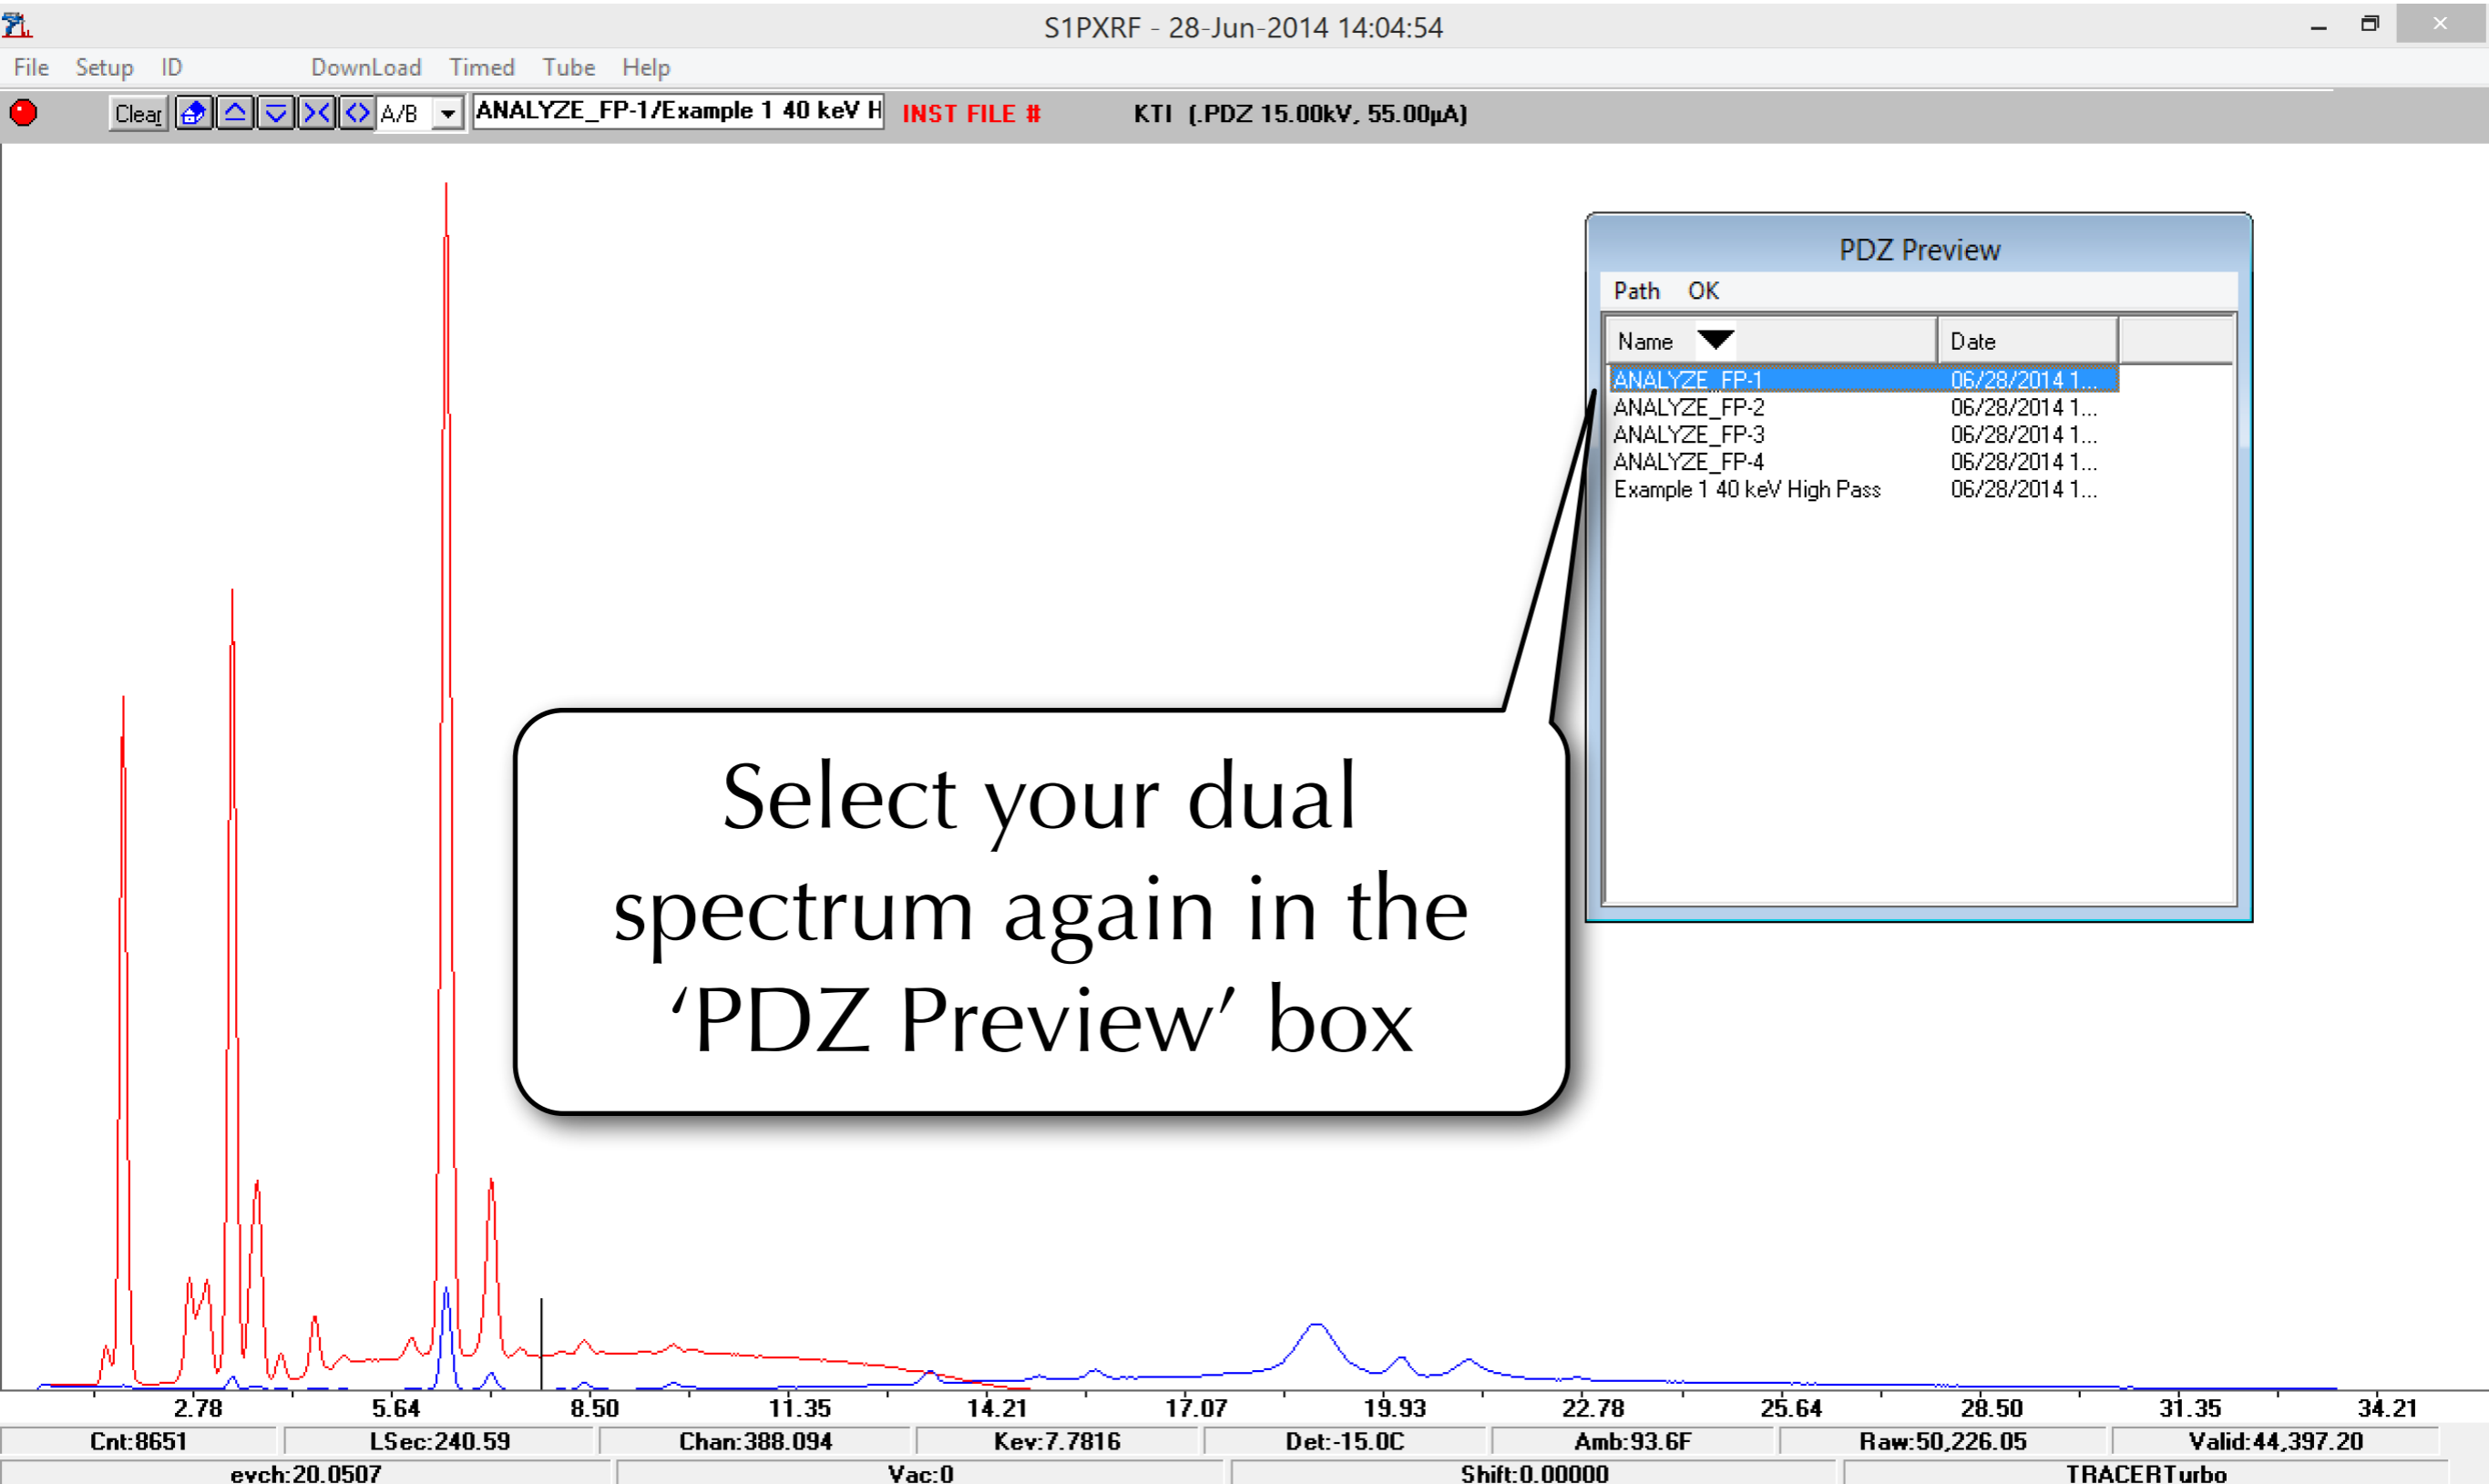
S1PXRF - 28-Jun-2014 14:04:54

File Setup ID DownLoad Timed Tube Help

Clear A/B ANALYZE_FP-1/Example 1 40 keV H INST FILE # KTI (.PDZ 15.00kV, 55.00µA)

PDZ Preview

Path OK

| Name | Date |
|---|---|
| ANALYZE_FP-1 | 06/28/2014 1... |
| ANALYZE_FP-2 | 06/28/2014 1... |
| ANALYZE_FP-3 | 06/28/2014 1... |
| ANALYZE_FP-4 | 06/28/2014 1... |
| Example 1 40 keV High Pass | 06/28/2014 1... |

Select your dual spectrum again in the ‘PDZ Preview’ box

2.78 5.64 8.50 11.35 14.21 17.07 19.93 22.78 25.64 28.50 31.35 34.21

Cnt:8651 LSec:240.59 Chan:388.094 Kev:7.7816 Det:-15.0C Amb:93.6F Raw:50,226.05 Valid:44,397.20

evch:20.0507 Vac:0 Shift:0.00000 TRACERTurbo